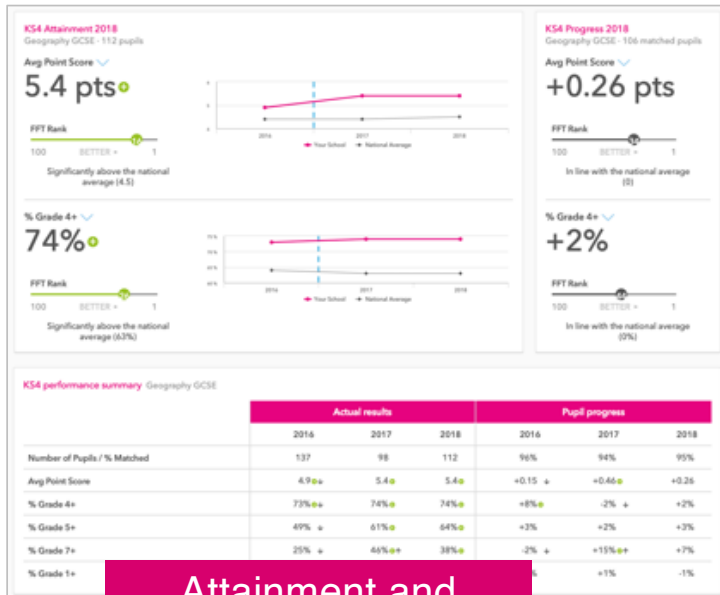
KS4 Attainment 2018
Geography GCSE - 112 pupils

Avg Point Score

5.4 pts

FFT Rank

100 BETTER > 1

Significantly above the national average (4.5)

2016 2017 2018

Your School National Average

% Grade 4+

74%

FFT Rank

100 BETTER > 1

Significantly above the national average (63%)

2016 2017 2018

Your School National Average

KS4 Progress 2018
Geography GCSE - 106 matched pupils

Avg Point Score

+0.26 pts

FFT Rank

100 BETTER > 1

In line with the national average (0)

% Grade 4+

+2%

FFT Rank

100 BETTER > 1

In line with the national average (0%)

KS4 performance summary Geography GCSE

| | Actual results | | | Pupil progress | | |
|---|---|---|---|---|---|---|
| | 2016 | 2017 | 2018 | 2016 | 2017 | 2018 |
| Number of Pupils / % Matched | 137 | 98 | 112 | 96% | 94% | 95% |
| Avg Point Score | 4.9 | 5.4 | 5.4 | +0.15 | +0.46 | +0.26 |
| % Grade 4+ | 73% | 74% | 74% | +8% | -2% | +2% |
| % Grade 5+ | 49% | 61% | 64% | +3% | +2% | +3% |
| % Grade 7+ | 25% | 46% | 38% | -2% | +15% | +7% |
| % Grade 1+ | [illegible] | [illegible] | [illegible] | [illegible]% | +1% | -1% |

Attainment and